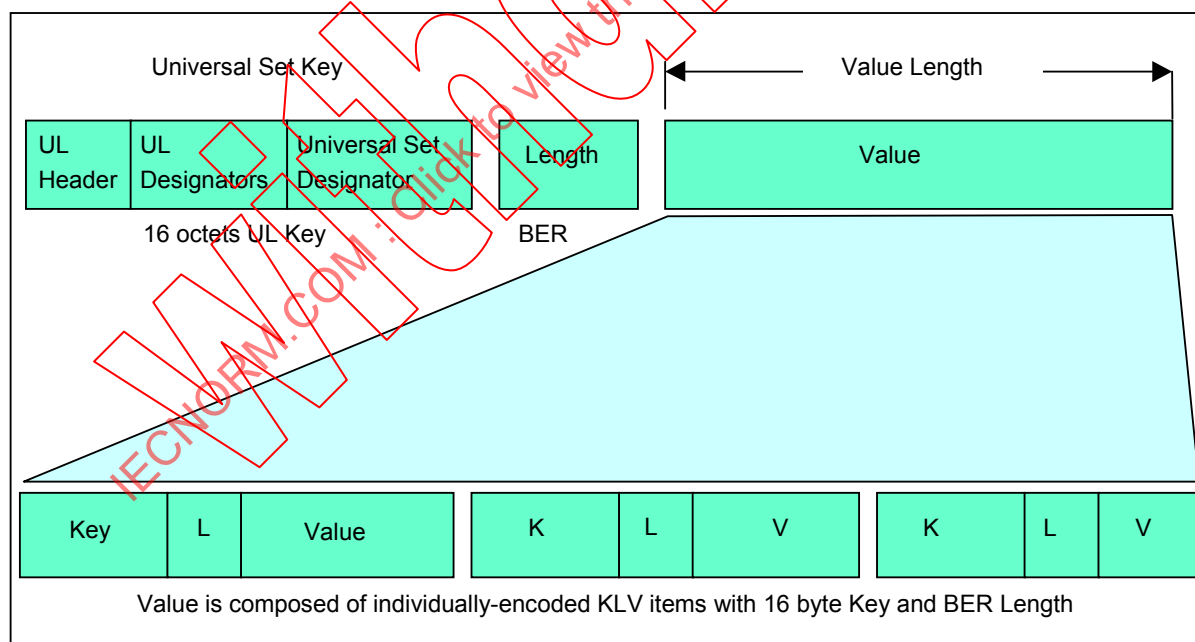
Universal Set Key

Value Length

UL Header

UL Designators

Universal Set Designator

Length

Value

16 octets UL Key

BER

Key

L

Value

K

L

V

K

L

V

Value is composed of individually-encoded KLV items with 16 byte Key and BER Length

IECNORM.COM : Click to view the